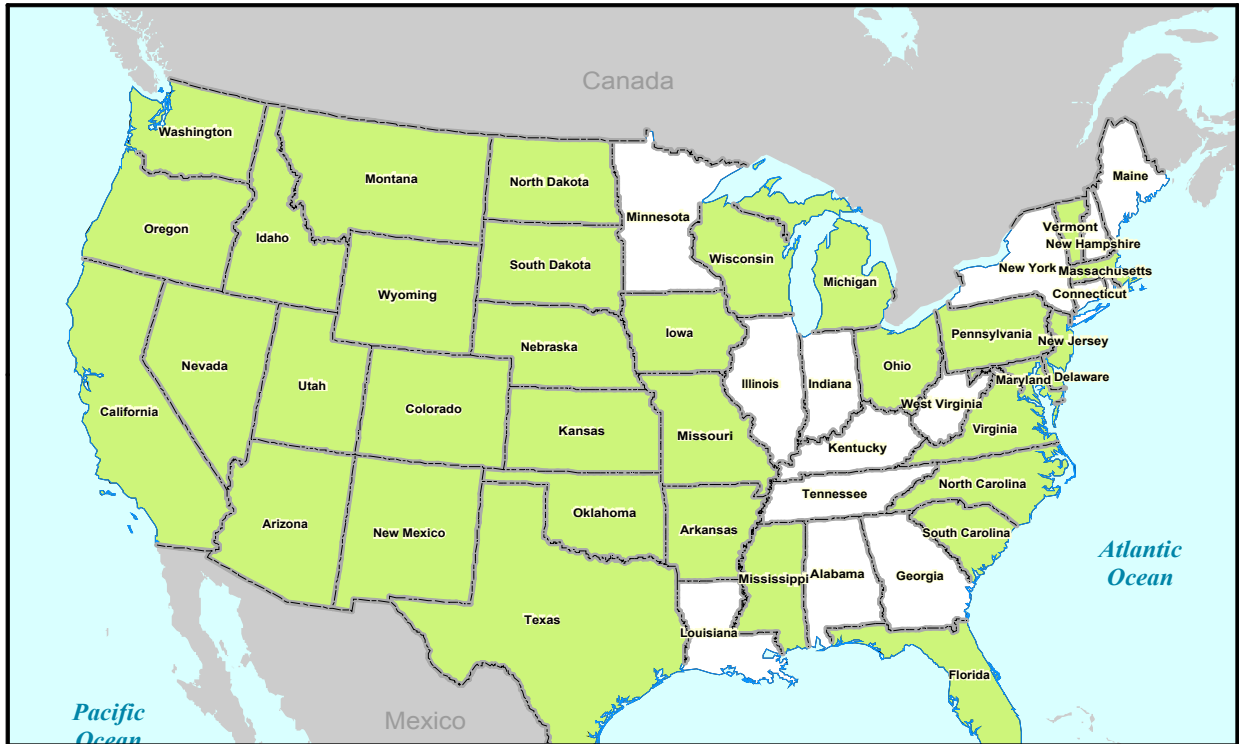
Canada

Washington
Montana
North Dakota
Minnesota
Maine
Oregon
Idaho
South Dakota
Wisconsin
Vermont
New Hampshire
New York
Massachusetts
Wyoming
Michigan
Connecticut
Iowa
Pennsylvania
Nebraska
New Jersey
Nevada
Utah
Illinois
Indiana
Ohio
Maryland
Delaware
Colorado
West Virginia
California
Kansas
Missouri
Virginia
Kentucky
North Carolina
Tennessee
Oklahoma
Arizona
New Mexico
Arkansas
South Carolina
Atlantic Ocean
Mississippi
Alabama
Georgia
Texas
Louisiana
Florida
Pacific Ocean
Mexico